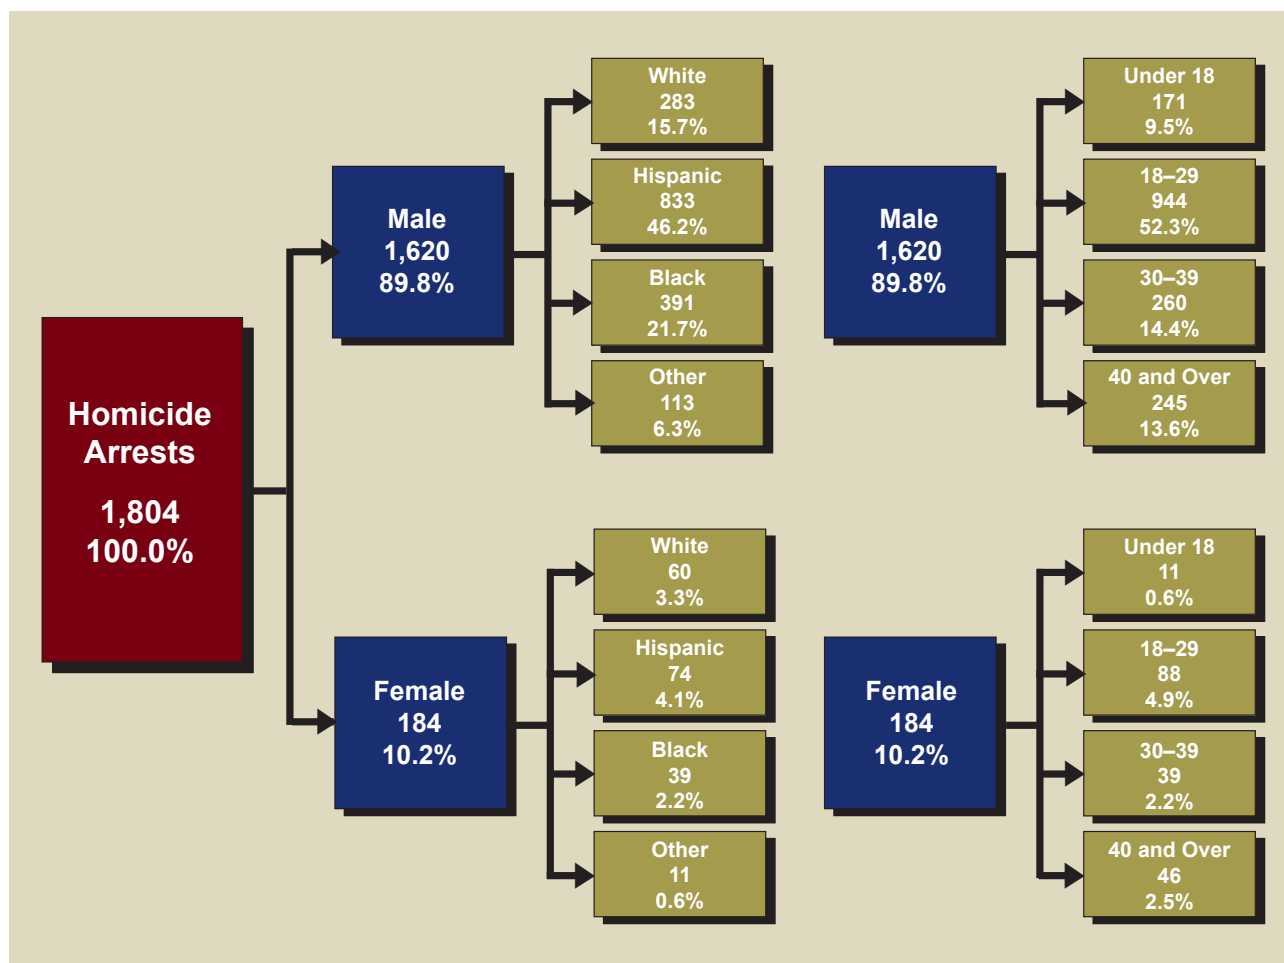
Homicide Arrests
1,804
100.0%

Male
1,620
89.8%

White
283
15.7%

Hispanic
833
46.2%

Black
391
21.7%

Other
113
6.3%

Female
184
10.2%

White
60
3.3%

Hispanic
74
4.1%

Black
39
2.2%

Other
11
0.6%

Male
1,620
89.8%

Under 18
171
9.5%

18–29
944
52.3%

30–39
260
14.4%

40 and Over
245
13.6%

Female
184
10.2%

Under 18
11
0.6%

18–29
88
4.9%

30–39
39
2.2%

40 and Over
46
2.5%